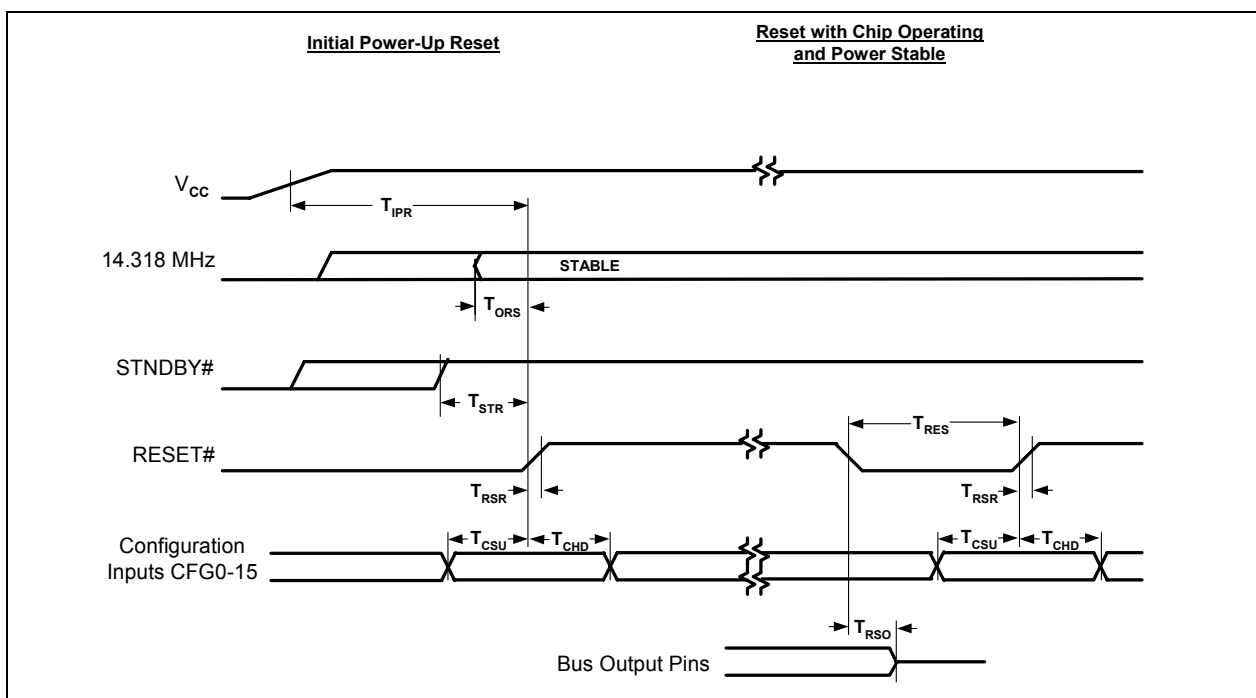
Initial Power-Up Reset

Reset with Chip Operating and Power Stable

$V_{CC}$

$T_{IPR}$

14.318 MHz

STABLE

$T_{ORS}$

STNDBY#

$T_{STR}$

$T_{RES}$

RESET#

$T_{RSR}$

$T_{RSR}$

Configuration Inputs CFG0-15

$T_{CSU}$ $T_{CHD}$

$T_{CSU}$ $T_{CHD}$

$T_{RSO}$

Bus Output Pins